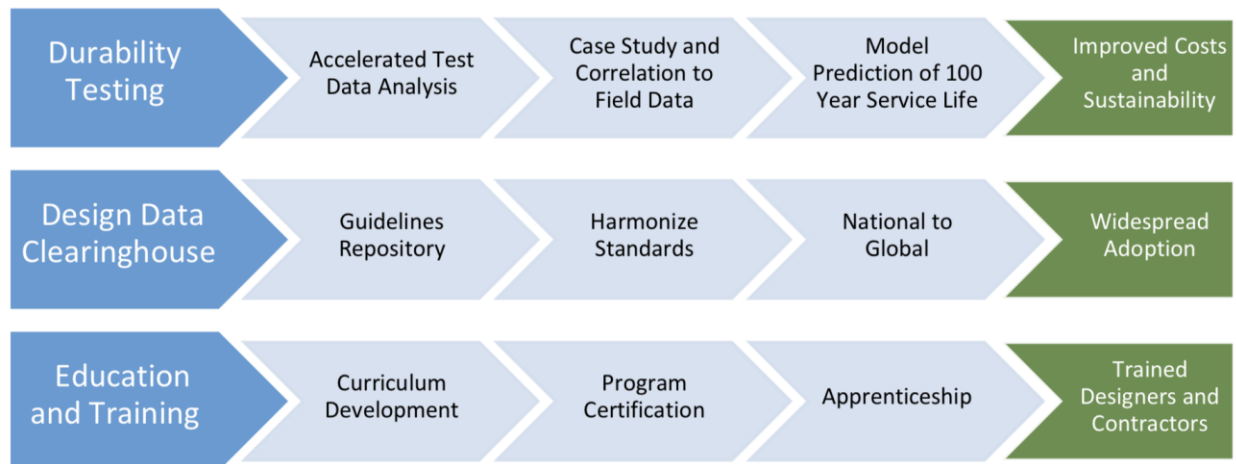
Durability Testing

Accelerated Test Data Analysis

Case Study and Correlation to Field Data

Model Prediction of 100 Year Service Life

Improved Costs and Sustainability

Design Data Clearinghouse

Guidelines Repository

Harmonize Standards

National to Global

Widespread Adoption

Education and Training

Curriculum Development

Program Certification

Apprenticeship

Trained Designers and Contractors